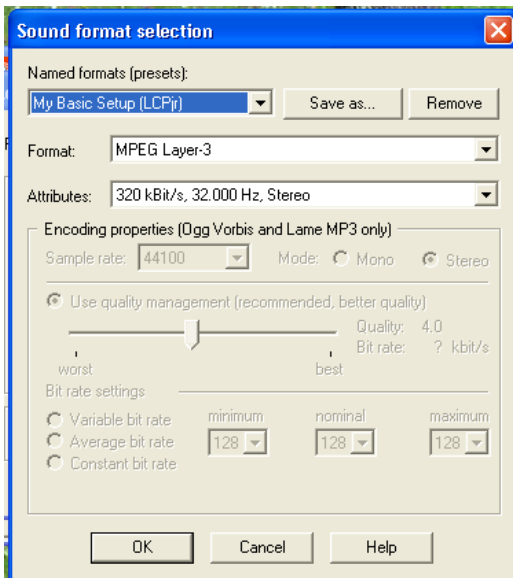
Sound format selection

Named formats (presets):

My Basic Setup (LCPjr)

Save as...

Remove

Format: MPEG Layer-3

Attributes: 320 kBit/s, 32.000 Hz, Stereo

Encoding properties (Ogg Vorbis and Lame MP3 only)

Sample rate: 44100

Mode: Mono Stereo

Use quality management (recommended, better quality)

Quality: 4.0

Bit rate: ? kbit/s

worst

best

Bit rate settings

Variable bit rate

Average bit rate

Constant bit rate

minimum

128

nominal

128

maximum

128

OK

Cancel

Help